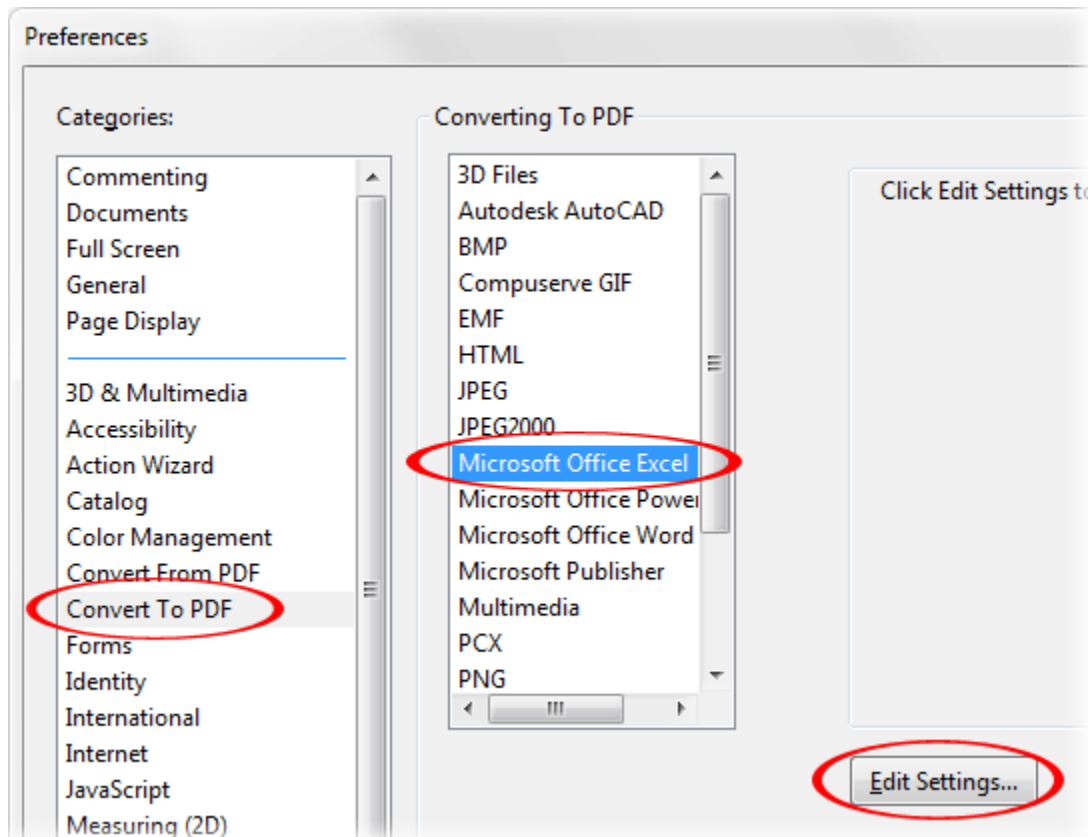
Preferences

Categories:

Commenting
Documents
Full Screen
General
Page Display

3D & Multimedia
Accessibility
Action Wizard
Catalog
Color Management
Convert From PDF
Convert To PDF
Forms
Identity
International
Internet
JavaScript
Measuring (2D)

Converting To PDF

3D Files
Autodesk AutoCAD
BMP
Compuserve GIF
EMF
HTML
JPEG
JPEG2000
Microsoft Office Excel
Microsoft Office Powe
Microsoft Office Word
Microsoft Publisher
Multimedia
PCX
PNG

Click Edit Settings t

Edit Settings...